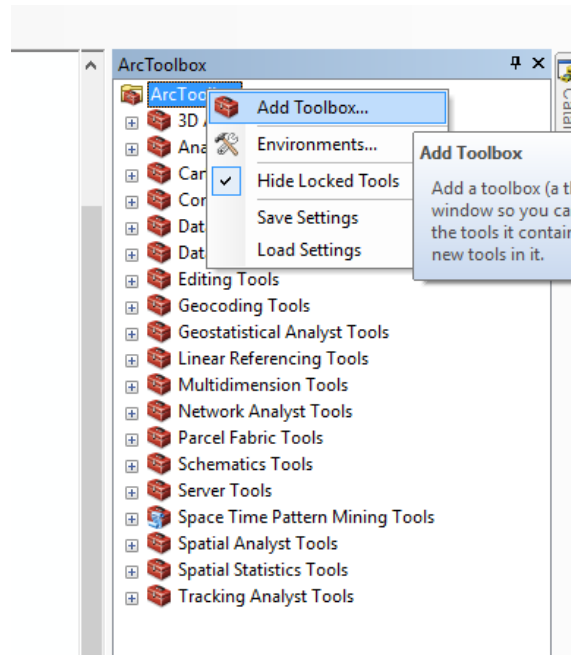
ArcToolbox

ArcToo

3D A

Ana

Car

Cor

Dat

Dat

Editing Tools

Geocoding Tools

Geostatistical Analyst Tools

Linear Referencing Tools

Multidimension Tools

Network Analyst Tools

Parcel Fabric Tools

Schematics Tools

Server Tools

Space Time Pattern Mining Tools

Spatial Analyst Tools

Spatial Statistics Tools

Tracking Analyst Tools

Add Toolbox...

Environments...

Hide Locked Tools

Save Settings

Load Settings

Add Toolbox

Add a toolbox (a t window so you ca the tools it contai new tools in it.

Cata